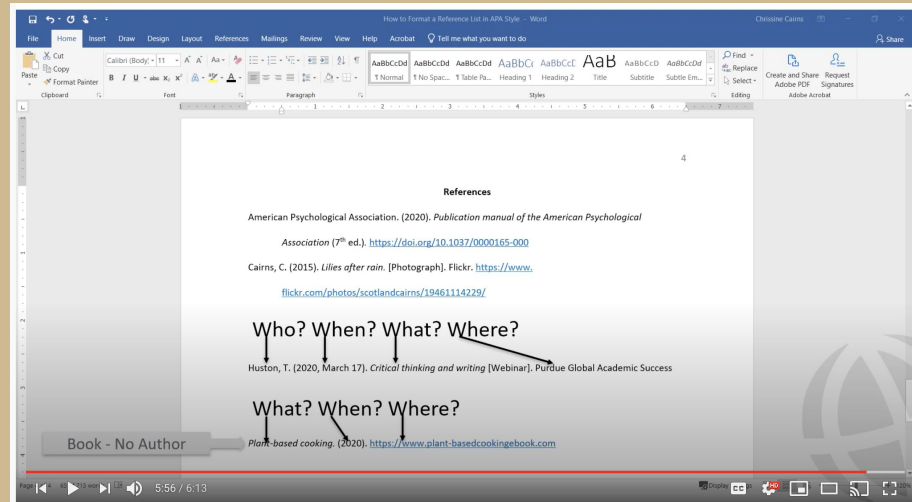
How to Format a Reference List in APA Style - Word

Chrissine Cairns

File Home Insert Draw Design Layout References Mailings Review View Help Acrobat Tell me what you want to do

Share

Cut
Copy
Format Painter
Paste
Clipboard

Calibri (Body) 11
Font

Paragraph

AaBbCcDd ¶ Normal
AaBbCcDd ¶ No Spac...
AaBbCcDd ¶ Table Pa...
AaBbCc Heading 1
AaBbCcC Heading 2
AaB Title
AaBbCcD Subtitle
AaBbCcDd Subtle Em...
Styles

Find
Replace
Select
Editing

Create and Share Adobe PDF
Request Signatures
Adobe Acrobat

4

References

American Psychological Association. (2020). *Publication manual of the American Psychological Association* ($7^{th}$ ed.). https://doi.org/10.1037/0000165-000

Cairns, C. (2015). *Lilies after rain.* [Photograph]. Flickr. https://www.flickr.com/photos/scotlandcairns/19461114229/

Who? When? What? Where?

Huston, T. (2020, March 17). *Critical thinking and writing* [Webinar]. Purdue Global Academic Success

What? When? Where?

Book - No Author

*Plant-based cooking.* (2020). https://www.plant-basedcookingebook.com

5:56 / 6:13

Display

CC

HD